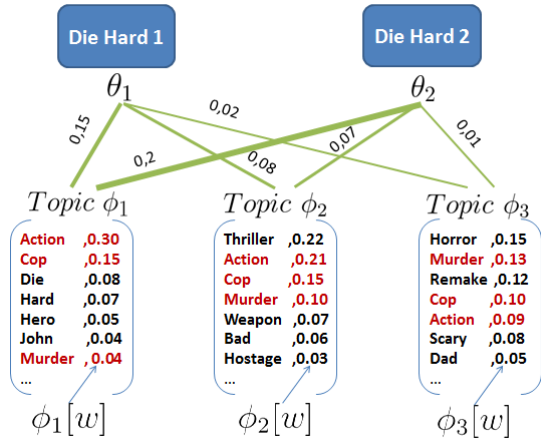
Die Hard 1

Die Hard 2

$\theta_1$

$\theta_2$

0,15

0,02

0,2

0,08

0,07

0,01

$Topic\ \phi_1$

$Topic\ \phi_2$

$Topic\ \phi_3$

Action ,0.30
Cop ,0.15
Die ,0.08
Hard ,0.07
Hero ,0.05
John ,0.04
Murder , 0.04
...

Thriller ,0.22
Action ,0.21
Cop ,0.15
Murder ,0.10
Weapon ,0.07
Bad ,0.06
Hostage ,0.03
...

Horror ,0.15
Murder ,0.13
Remake ,0.12
Cop ,0.10
Action ,0.09
Scary ,0.08
Dad ,0.05
...

$\phi_1[w]$

$\phi_2[w]$

$\phi_3[w]$